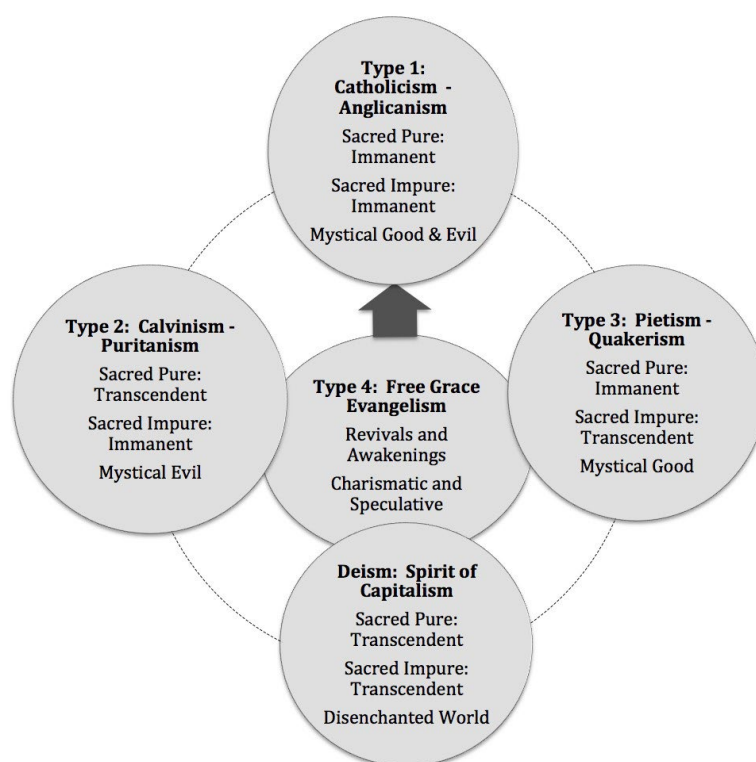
Type 1: Catholicism - Anglicanism

Sacred Pure: Immanent

Sacred Impure: Immanent

Mystical Good & Evil

Type 2: Calvinism - Puritanism

Sacred Pure: Transcendent

Sacred Impure: Immanent

Mystical Evil

Type 4: Free Grace Evangelism

Revivals and Awakenings

Charismatic and Speculative

Type 3: Pietism - Quakerism

Sacred Pure: Immanent

Sacred Impure: Transcendent

Mystical Good

Deism: Spirit of Capitalism

Sacred Pure: Transcendent

Sacred Impure: Transcendent

Disenchanted World